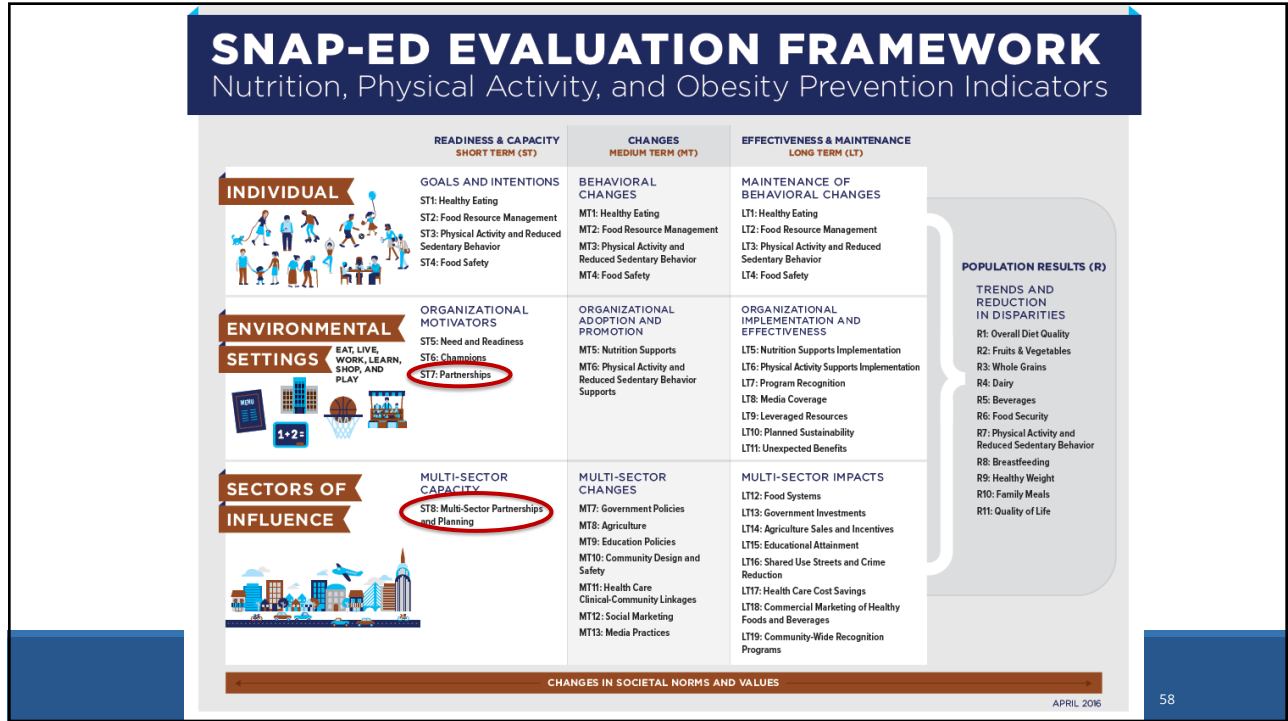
SNAP-ED EVALUATION FRAMEWORK
Nutrition, Physical Activity, and Obesity Prevention Indicators

| | READINESS & CAPACITY SHORT TERM (ST) | CHANGES MEDIUM TERM (MT) | EFFECTIVENESS & MAINTENANCE LONG TERM (LT) |
|---|---|---|---|
| INDIVIDUAL | GOALS AND INTENTIONS ST1: Healthy Eating ST2: Food Resource Management ST3: Physical Activity and Reduced Sedentary Behavior ST4: Food Safety | BEHAVIORAL CHANGES MT1: Healthy Eating MT2: Food Resource Management MT3: Physical Activity and Reduced Sedentary Behavior MT4: Food Safety | MAINTENANCE OF BEHAVIORAL CHANGES LT1: Healthy Eating LT2: Food Resource Management LT3: Physical Activity and Reduced Sedentary Behavior LT4: Food Safety |
| ENVIRONMENTAL SETTINGS EAT, LIVE, WORK, LEARN, SHOP, AND PLAY | ORGANIZATIONAL MOTIVATORS ST5: Need and Readiness ST6: Champions ST7: Partnerships | ORGANIZATIONAL ADOPTION AND PROMOTION MT5: Nutrition Supports MT6: Physical Activity and Reduced Sedentary Behavior Supports | ORGANIZATIONAL IMPLEMENTATION AND EFFECTIVENESS LT5: Nutrition Supports Implementation LT6: Physical Activity Supports Implementation LT7: Program Recognition LT8: Media Coverage LT9: Leveraged Resources LT10: Planned Sustainability LT11: Unexpected Benefits |
| SECTORS OF INFLUENCE | MULTI-SECTOR CAPACITY ST8: Multi-Sector Partnerships and Planning | MULTI-SECTOR CHANGES MT7: Government Policies MT8: Agriculture MT9: Education Policies MT10: Community Design and Safety MT11: Health Care Clinical-Community Linkages MT12: Social Marketing MT13: Media Practices | MULTI-SECTOR IMPACTS LT12: Food Systems LT13: Government Investments LT14: Agriculture Sales and Incentives LT15: Educational Attainment LT16: Shared Use Streets and Crime Reduction LT17: Health Care Cost Savings LT18: Commercial Marketing of Healthy Foods and Beverages LT19: Community-Wide Recognition Programs |

MENU
1+2=

POPULATION RESULTS (R)
TRENDS AND REDUCTION IN DISPARITIES
R1: Overall Diet Quality
R2: Fruits & Vegetables
R3: Whole Grains
R4: Dairy
R5: Beverages
R6: Food Security
R7: Physical Activity and Reduced Sedentary Behavior
R8: Breastfeeding
R9: Healthy Weight
R10: Family Meals
R11: Quality of Life

CHANGES IN SOCIETAL NORMS AND VALUES

APRIL 2016

58